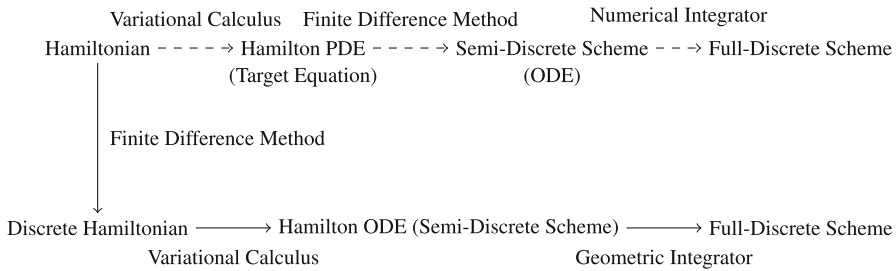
Variational Calculus   Finite Difference Method   Numerical Integrator

Hamiltonian - - - - → Hamilton PDE - - - - → Semi-Discrete Scheme - - → Full-Discrete Scheme

(Target Equation)   (ODE)

Finite Difference Method

Discrete Hamiltonian ⟶ Hamilton ODE (Semi-Discrete Scheme) ⟶ Full-Discrete Scheme

Variational Calculus   Geometric Integrator